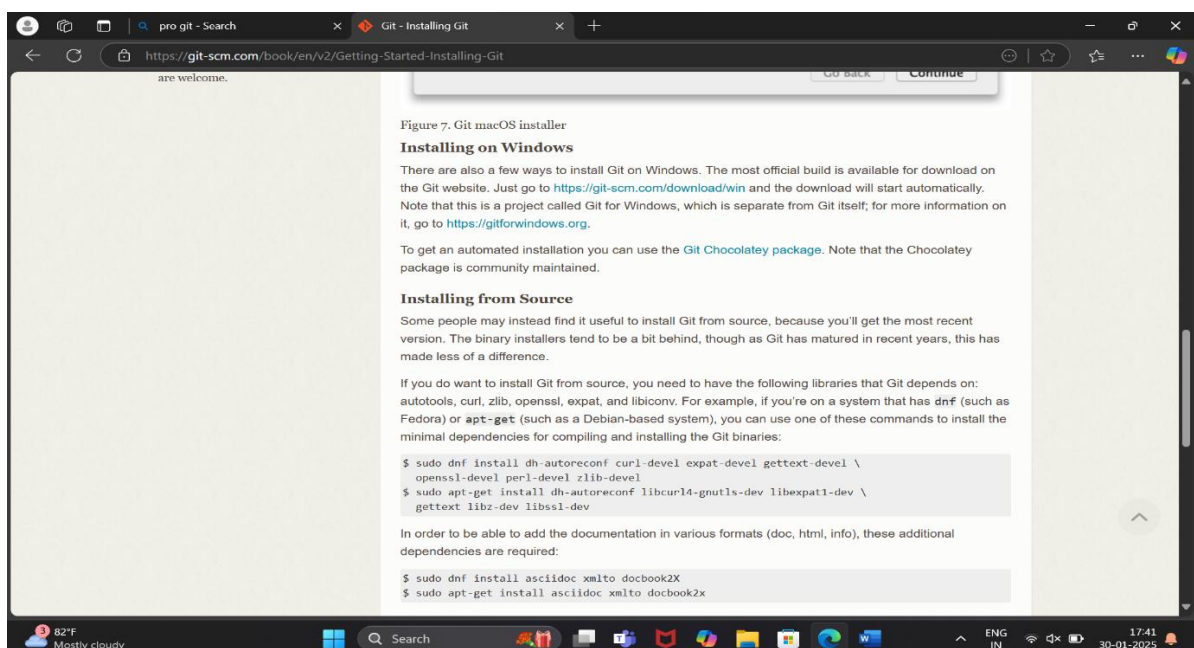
pro git - Search
Git - Installing Git
https://git-scm.com/book/en/v2/Getting-Started-Installing-Git

are welcome.

Go Back Continue

Figure 7. Git macOS installer

Installing on Windows

There are also a few ways to install Git on Windows. The most official build is available for download on the Git website. Just go to https://git-scm.com/download/win and the download will start automatically. Note that this is a project called Git for Windows, which is separate from Git itself; for more information on it, go to https://gitforwindows.org.

To get an automated installation you can use the Git Chocolatey package. Note that the Chocolatey package is community maintained.

Installing from Source

Some people may instead find it useful to install Git from source, because you'll get the most recent version. The binary installers tend to be a bit behind, though as Git has matured in recent years, this has made less of a difference.

If you do want to install Git from source, you need to have the following libraries that Git depends on: autotools, curl, zlib, openssl, expat, and libiconv. For example, if you're on a system that has dnf (such as Fedora) or apt-get (such as a Debian-based system), you can use one of these commands to install the minimal dependencies for compiling and installing the Git binaries:

$ sudo dnf install dh-autoreconf curl-devel expat-devel gettext-devel \
openssl-devel perl-devel zlib-devel
$ sudo apt-get install dh-autoreconf libcurl4-gnutls-dev libexpat1-dev \
gettext libz-dev libssl-dev

In order to be able to add the documentation in various formats (doc, html, info), these additional dependencies are required:

$ sudo dnf install asciidoc xmlto docbook2X
$ sudo apt-get install asciidoc xmlto docbook2x

3 82°F
Mostly cloudy
Search
ENG IN
17:41
30-01-2025